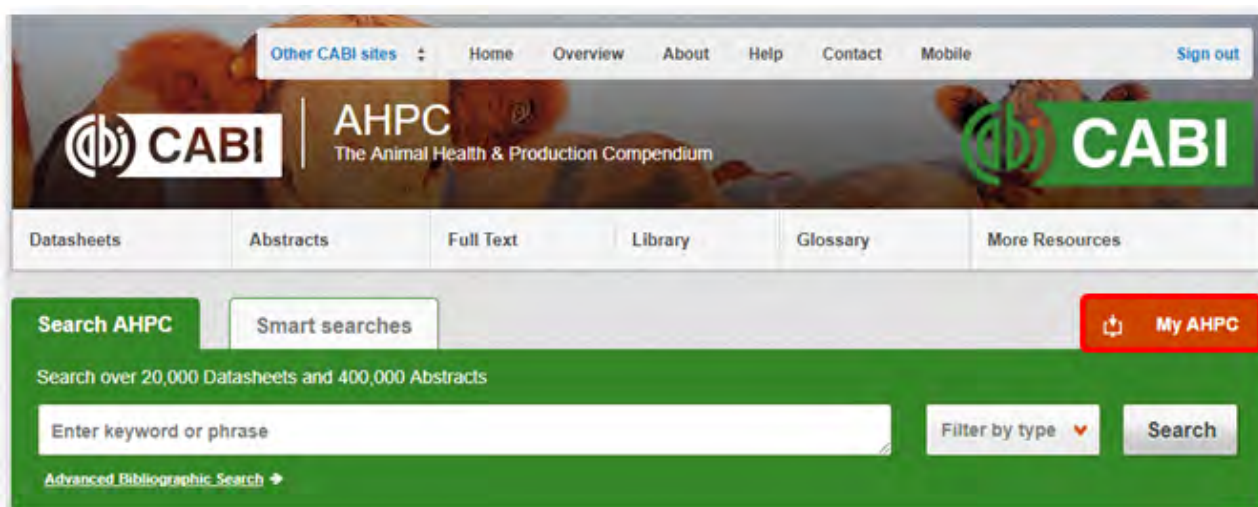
Other CABI sites Home Overview About Help Contact Mobile Sign out

CABI AHPC The Animal Health & Production Compendium

CABI

Datasheets Abstracts Full Text Library Glossary More Resources

Search AHPC Smart searches My AHPC

Search over 20,000 Datasheets and 400,000 Abstracts

Enter keyword or phrase

Filter by type

Search

Advanced Bibliographic Search